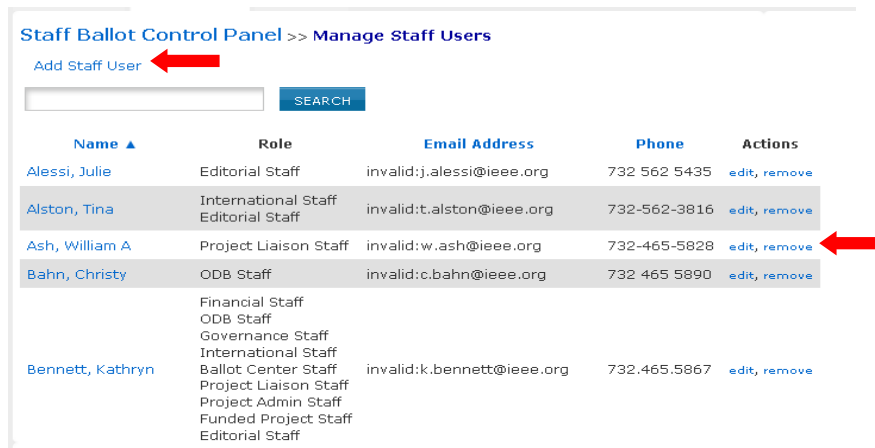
Staff Ballot Control Panel >> Manage Staff Users

Add Staff User

SEARCH

| Name ▲ | Role | Email Address | Phone | Actions |
|---|---|---|---|---|
| Alessi, Julie | Editorial Staff | invalid:j.alessi@ieee.org | 732 562 5435 | edit, remove |
| Alston, Tina | International Staff Editorial Staff | invalid:t.alston@ieee.org | 732-562-3816 | edit, remove |
| Ash, William A | Project Liaison Staff | invalid:w.ash@ieee.org | 732-465-5828 | edit, remove |
| Bahn, Christy | ODB Staff | invalid:c.bahn@ieee.org | 732 465 5890 | edit, remove |
| Bennett, Kathryn | Financial Staff ODB Staff Governance Staff International Staff Ballot Center Staff Project Liaison Staff Project Admin Staff Funded Project Staff Editorial Staff | invalid:k.bennett@ieee.org | 732.465.5867 | edit, remove |